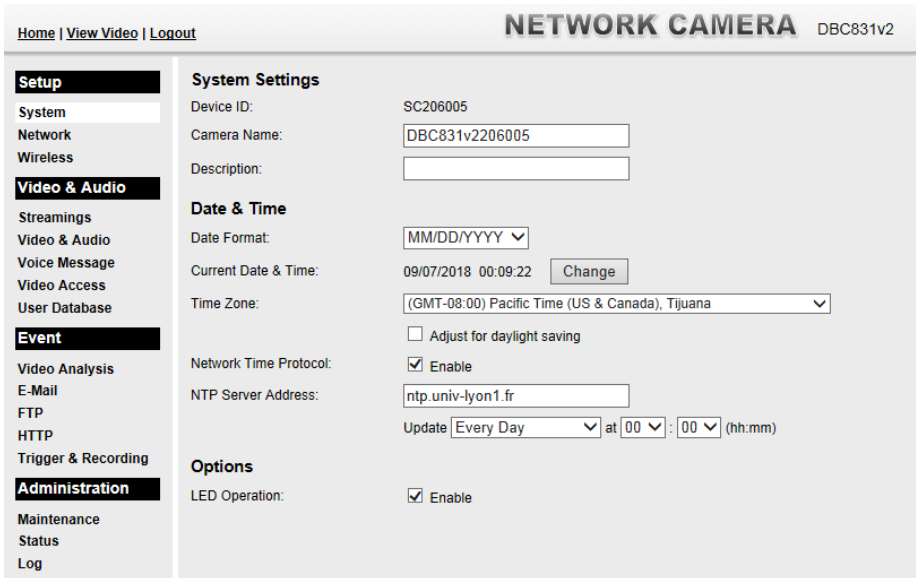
Home | View Video | Logout

NETWORK CAMERA DBC831v2

Setup
System
Network
Wireless

Video & Audio
Streamings
Video & Audio
Voice Message
Video Access
User Database

Event
Video Analysis
E-Mail
FTP
HTTP
Trigger & Recording

Administration
Maintenance
Status
Log

System Settings
Device ID: SC206005
Camera Name: DBC831v2206005
Description:

Date & Time
Date Format: MM/DD/YYYY
Current Date & Time: 09/07/2018 00:09:22 Change
Time Zone: (GMT-08:00) Pacific Time (US & Canada), Tijuana
Adjust for daylight saving
Network Time Protocol: Enable
NTP Server Address: ntp.univ-lyon1.fr
Update Every Day at 00 : 00 (hh:mm)

Options
LED Operation: Enable